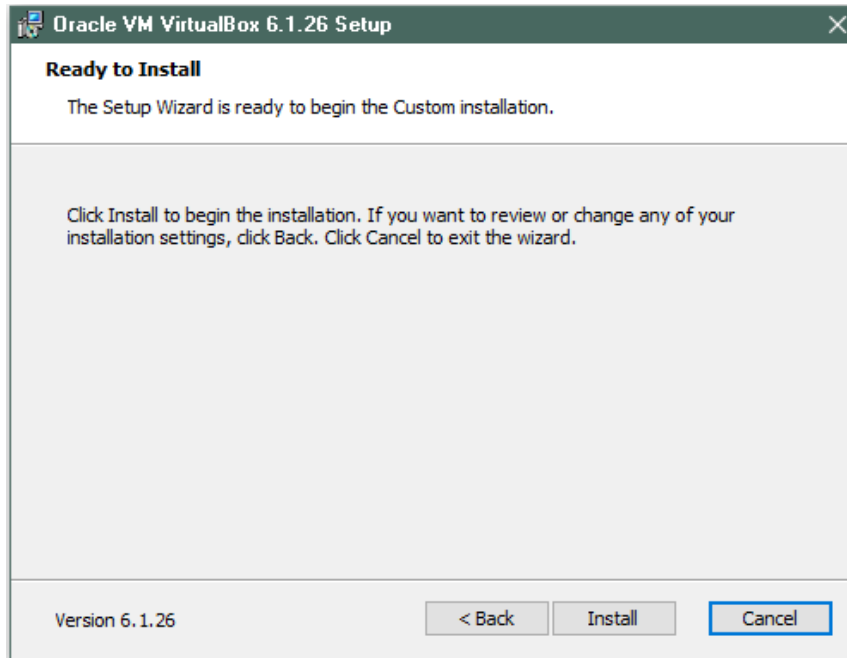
Oracle VM VirtualBox 6.1.26 Setup

Ready to Install

The Setup Wizard is ready to begin the Custom installation.

Click Install to begin the installation. If you want to review or change any of your installation settings, click Back. Click Cancel to exit the wizard.

Version 6.1.26

< Back

Install

Cancel